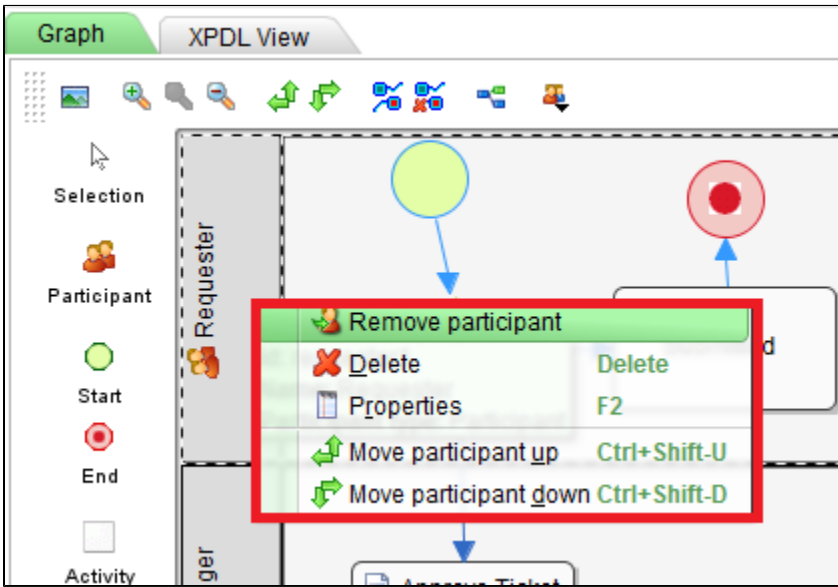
Graph
XPDL View

Selection
Participant
Start
End
Activity

Requester

Remove participant
Delete Delete
Properties F2
Move participant up Ctrl+Shift-U
Move participant down Ctrl+Shift-D

d

ger

Approve Ticket